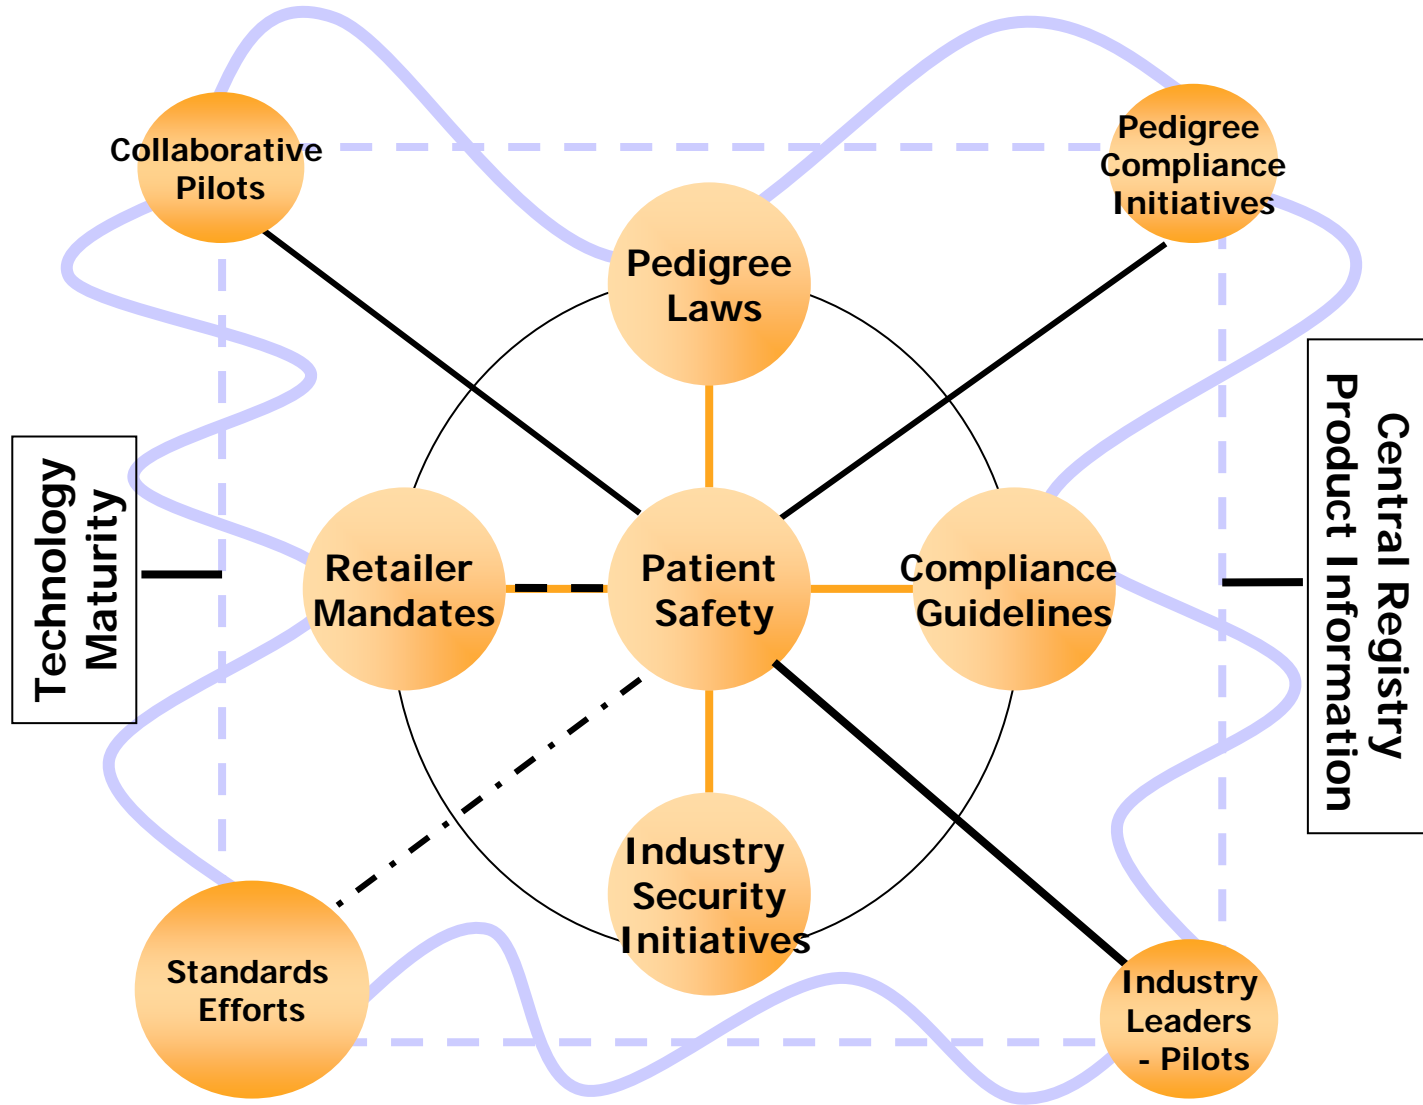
Collaborative Pilots

Pedigree Compliance Initiatives

Pedigree Laws

Technology Maturity

Retailer Mandates

Patient Safety

Compliance Guidelines

Central Registry Product Information

Industry Security Initiatives

Standards Efforts

Industry Leaders - Pilots